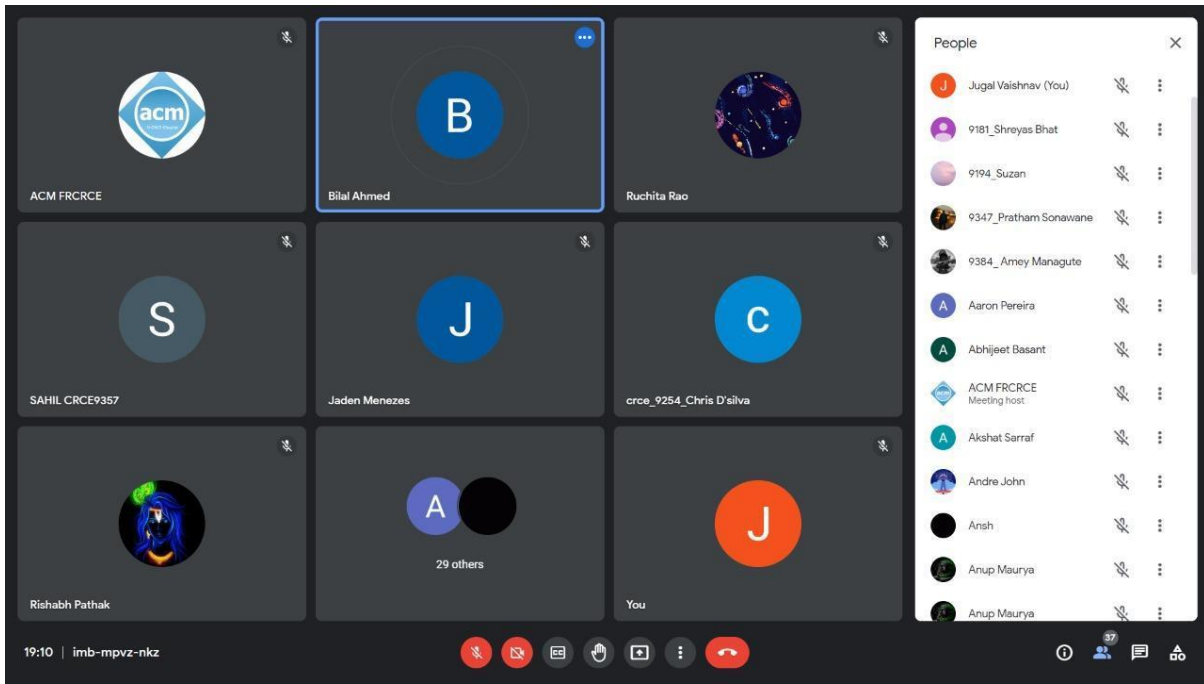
acm

ACM FRCRCE

B

Bilal Ahmed

Ruchita Rao

S

SAHIL CRCE9357

J

Jaden Menezes

C

crce_9254_Chris D'silva

Rishabh Pathak

A

29 others

J

You

People

J Jugal Vaishnav (You)

9181_Shreyas Bhat

9194_Suzan

9347_Pratham Sonawane

9384_ Amey Managute

A Aaron Pereira

A Abhijeet Basant

ACM FRCRCE
Meeting host

A Akshat Sarraf

Andre John

Ansh

Anup Maurya

Anup Maurya

19:10 | imb-mpvz-nkz

37